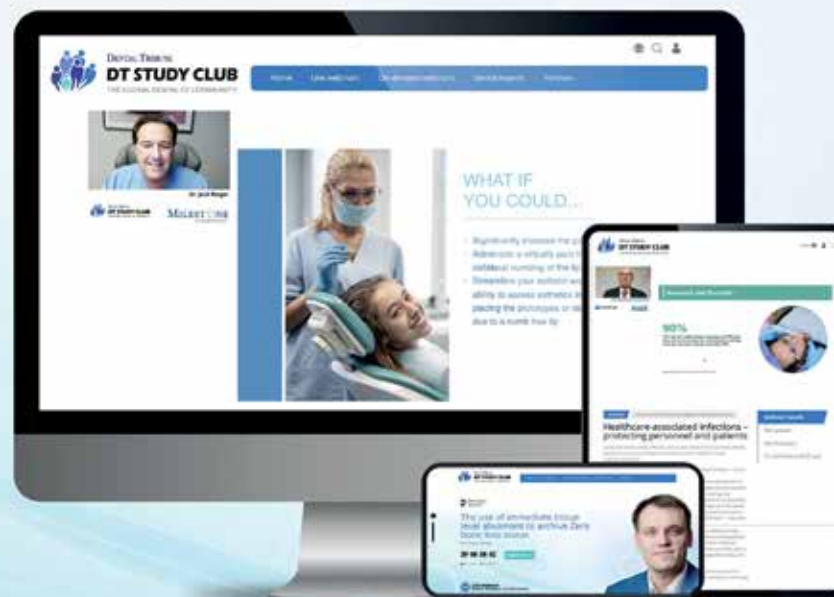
DENTAL TRIBUNE
DT STUDY CLUB
THE GLOBAL DENTAL CE COMMUNITY

Home
Live webinars
On-demand webinars
Online events
Partners

WHAT IF
YOU COULD...

Dr. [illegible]

DT STUDY CLUB
MILESTONE

Significantly increase the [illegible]
Administer a virtually pain-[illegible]
collateral numbing of the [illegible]
Streamline your practice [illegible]
ability to assess esthetics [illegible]
placing the provisional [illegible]
due to a numb lower lip

DT STUDY CLUB

90%

Healthcare-associated infections – protecting personnel and patients

DT STUDY CLUB

The use of immediate tissue level abutment to achieve Zero bone loss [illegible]

20 : 00 : 20 : 42